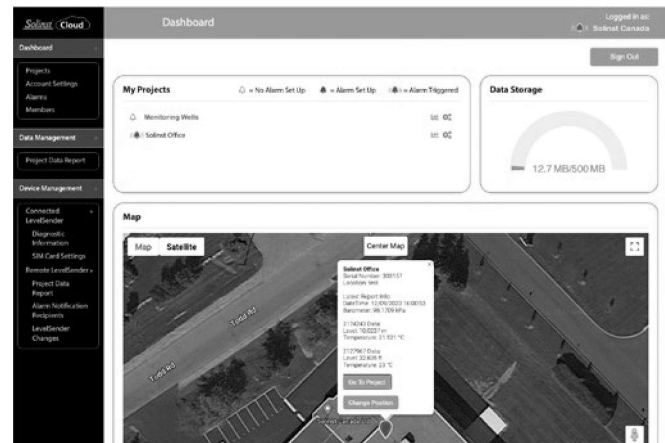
Solinst Cloud

Dashboard

Logged in as: Solinst Canada

Dashboard

Projects
Account Settings
Alarms
Members

Data Management

Project Data Report

Device Management

Connected LevelSender
Diagnostic Information
SIM Card Settings
Remote LevelSender
Project Data Report
Alarm Notification Recipients
LevelSender Changes

Sign Out

My Projects

= No Alarm Set Up = Alarm Set Up = Alarm Triggered

Monitoring Wells

Solinst Office

Data Storage

12.7 MB/500 MB

Map

Map Satellite

Center Map

Solinst Office
Serial Number: 300157
Location: test

Latest Report Info
Date/Time: 12/09/2023 14:00:53
Barometer: 98.1709 kPa

2174240 Data
Level: 10.0237 m
Temperature: 21.931 °C

2127967 Data
Level: 32.806 ft
Temperature: 23 °C

Go To Project

Change Position

Todd Rd

Todd Rd